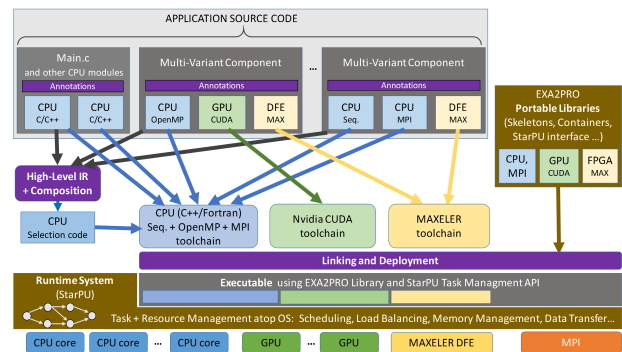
APPLICATION SOURCE CODE

Main.c and other CPU modules

Annotations

CPU C/C++

CPU C/C++

Multi-Variant Component

Annotations

CPU OpenMP

GPU CUDA

DFE MAX

...

Multi-Variant Component

Annotations

CPU Seq.

CPU MPI

DFE MAX

EXA2PRO Portable Libraries (Skeletons, Containers, StarPU interface ...)

CPU, MPI

GPU CUDA

FPGA MAX

High-Level IR + Composition

CPU Selection code

CPU (C++/Fortran) Seq. + OpenMP + MPI toolchain

Nvidia CUDA toolchain

MAXELER toolchain

Linking and Deployment

Runtime System (StarPU)

Executable using EXA2PRO Library and StarPU Task Managment API

Task + Resource Management atop OS: Scheduling, Load Balancing, Memory Management, Data Transfer...

CPU core

CPU core

...

CPU core

GPU

...

GPU

MAXELER DFE

MPI